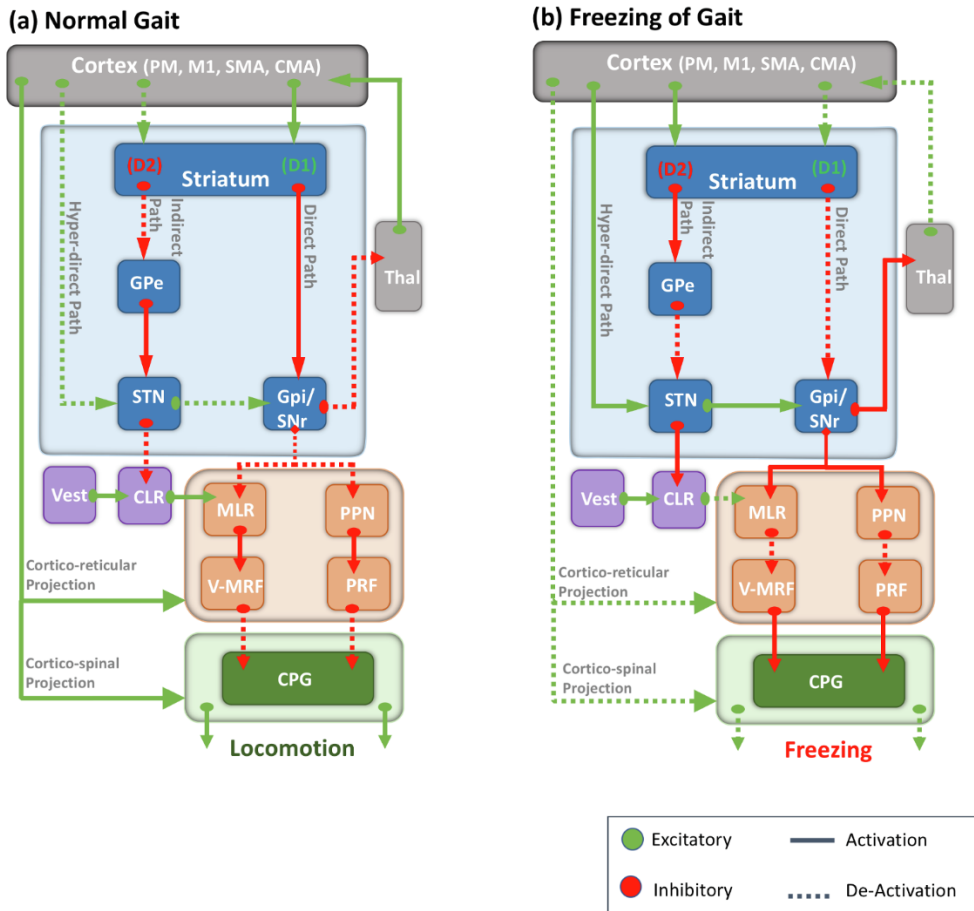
(a) Normal Gait

Cortex (PM, M1, SMA, CMA)

(D2) Striatum (D1)

Hyper-direct Path

Indirect Path

Direct Path

Thal

GPe

STN

Gpi/ SNr

Vest

CLR

MLR

PPN

V-MRF

PRF

Cortico-reticular Projection

Cortico-spinal Projection

CPG

Locomotion

(b) Freezing of Gait

Cortex (PM, M1, SMA, CMA)

(D2) Striatum (D1)

Hyper-direct Path

Indirect Path

Direct Path

Thal

GPe

STN

Gpi/ SNr

Vest

CLR

MLR

PPN

V-MRF

PRF

Cortico-reticular Projection

Cortico-spinal Projection

CPG

Freezing

| Excitatory | Activation |
|---|---|
| Inhibitory | De-Activation |